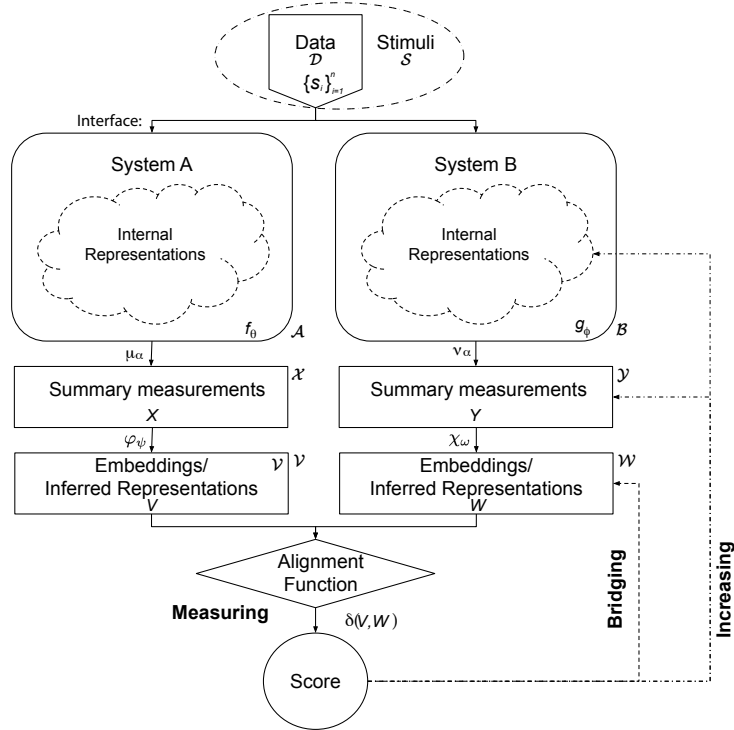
Data
$\mathcal{D}$
$\{s_i\}_{i=1}^{n}$

Stimuli
$\mathcal{S}$

Interface:

System A

Internal Representations

$f_\theta$ $\mathcal{A}$

System B

Internal Representations

$g_\phi$ $\mathcal{B}$

$\mu_\alpha$

$\nu_\alpha$

Summary measurements
$X$
$\mathcal{X}$

Summary measurements
$Y$
$\mathcal{Y}$

$\varphi_\psi$

$\chi_\omega$

Embeddings/ Inferred Representations
$V$
$\mathcal{V}$

Embeddings/ Inferred Representations
$W$
$\mathcal{W}$

Alignment Function

Measuring

$\delta(V, W)$

Score

Bridging

Increasing